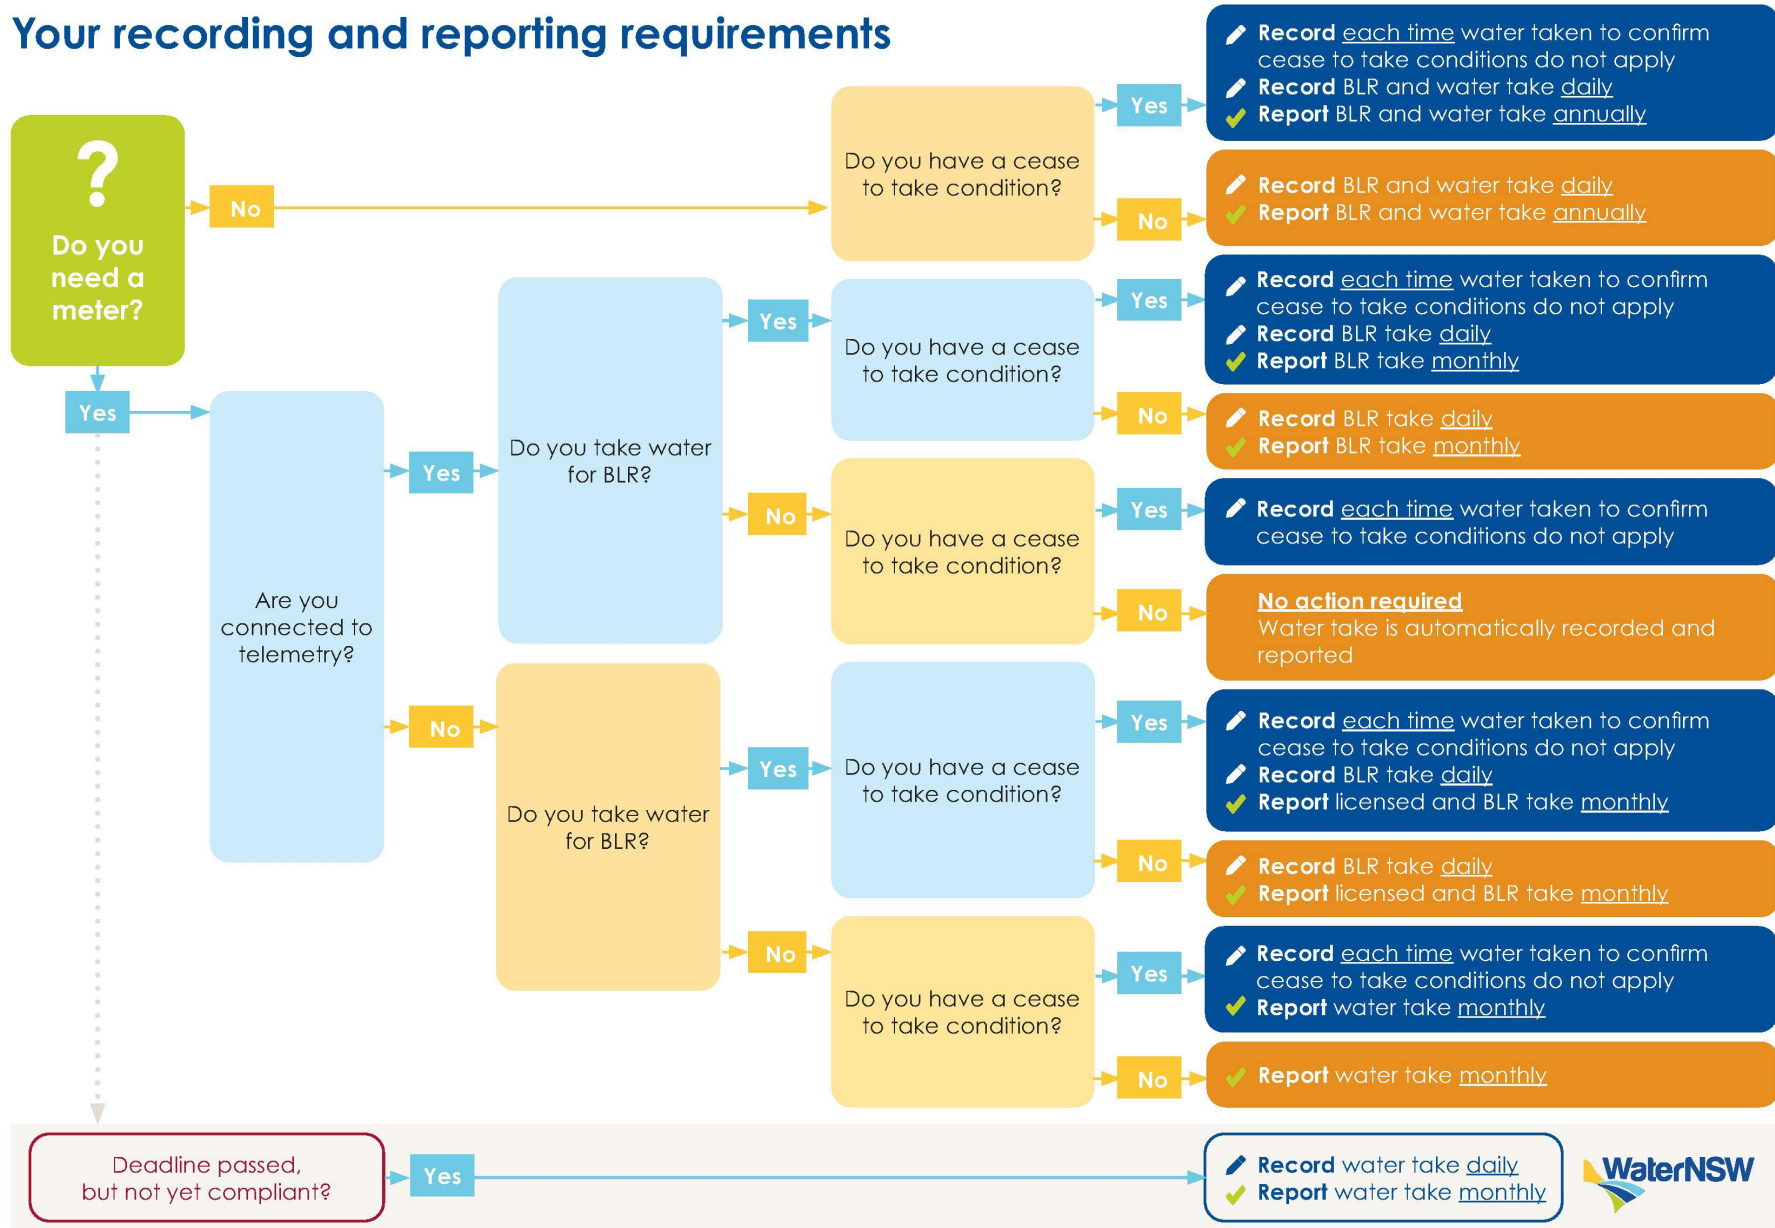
Your recording and reporting requirements

?
Do you need a meter?

No

Do you have a cease to take condition?

Yes

Record each time water taken to confirm cease to take conditions do not apply
Record BLR and water take daily
Report BLR and water take annually

No

Record BLR and water take daily
Report BLR and water take annually

Yes

Are you connected to telemetry?

Yes

Do you take water for BLR?

Yes

Do you have a cease to take condition?

Yes

Record each time water taken to confirm cease to take conditions do not apply
Record BLR take daily
Report BLR take monthly

No

Record BLR take daily
Report BLR take monthly

No

Do you have a cease to take condition?

Yes

Record each time water taken to confirm cease to take conditions do not apply

No

No action required
Water take is automatically recorded and reported

No

Do you take water for BLR?

Yes

Do you have a cease to take condition?

Yes

Record each time water taken to confirm cease to take conditions do not apply
Record BLR take daily
Report licensed and BLR take monthly

No

Record BLR take daily
Report licensed and BLR take monthly

No

Do you have a cease to take condition?

Yes

Record each time water taken to confirm cease to take conditions do not apply
Report water take monthly

No

Report water take monthly

Deadline passed, but not yet compliant?

Yes

Record water take daily
Report water take monthly

WaterNSW